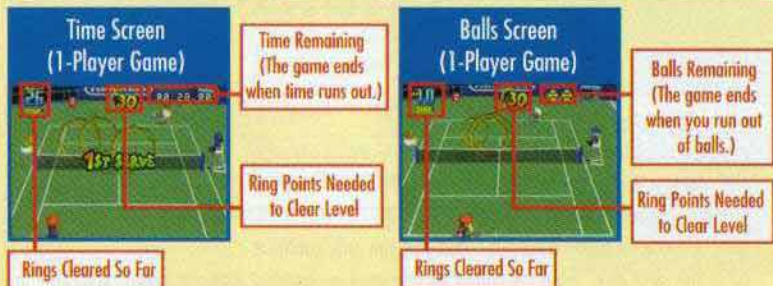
Time Screen
(1-Player Game)

Time Remaining
(The game ends when time runs out.)

26

30

00:28.00

1ST SERVE

Ring Points Needed to Clear Level

Rings Cleared So Far

Balls Screen
(1-Player Game)

Balls Remaining
(The game ends when you run out of balls.)

10

30

Ring Points Needed to Clear Level

Rings Cleared So Far